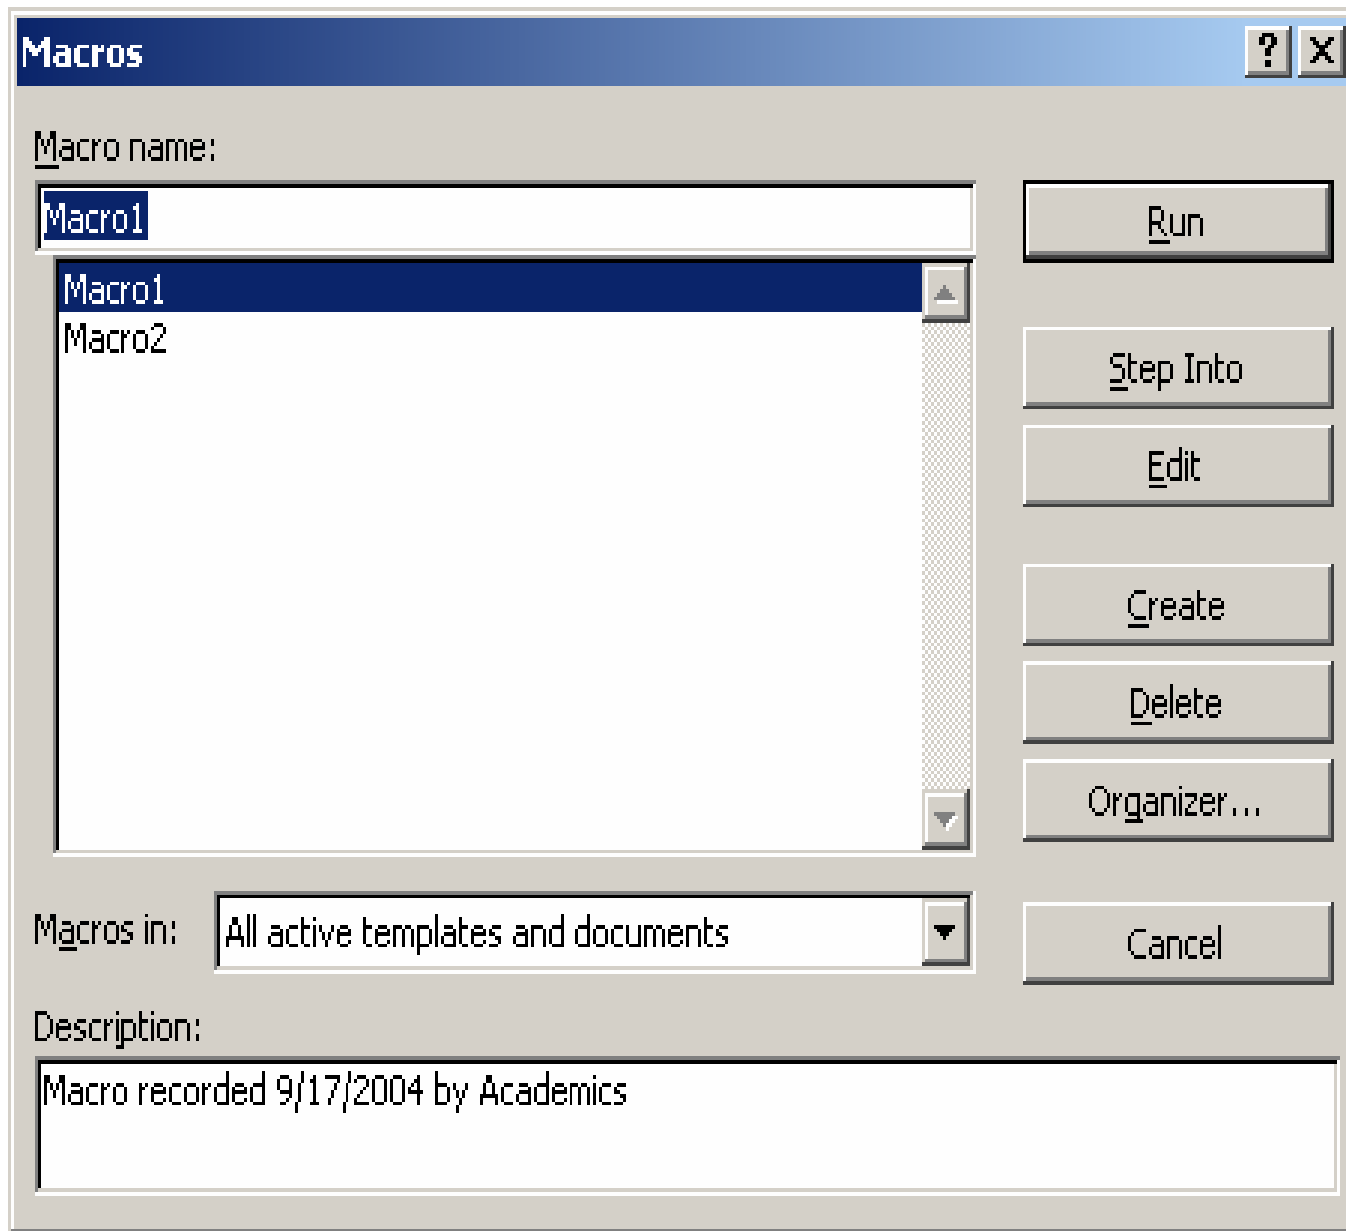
Macros

?
X

Macro name:

Macro1

Macro1
Macro2

Run

Step Into

Edit

Create

Delete

Organizer...

Macros in:

All active templates and documents

Cancel

Description:

Macro recorded 9/17/2004 by Academics